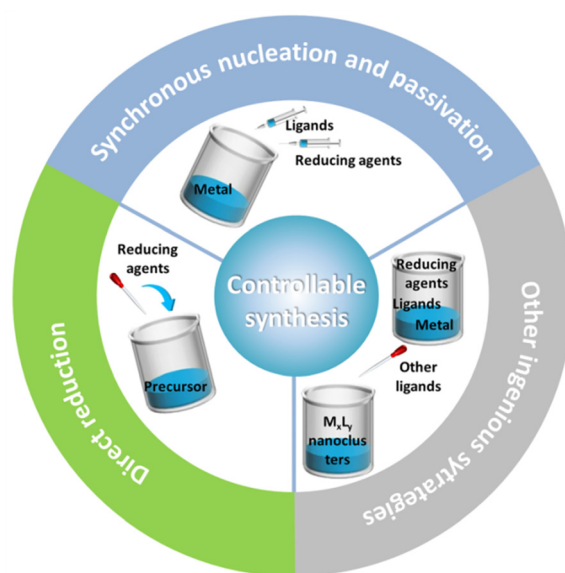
Synchronous nucleation and passivation

Ligands

Reducing agents

Metal

Reducing agents

Controllable synthesis

Precursor

Direct reduction

Reducing agents Ligands

Metal

Other ligands

$M_xL_y$ nanoclusters

Other ingenious strategies